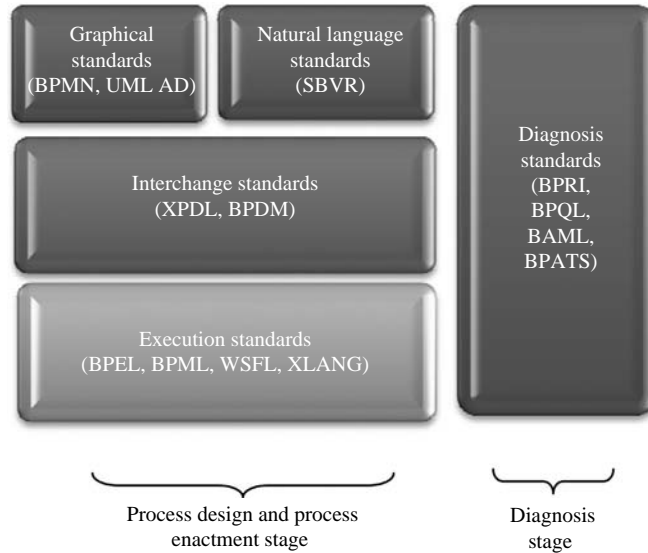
Graphical standards (BPMN, UML AD)

Natural language standards (SBVR)

Interchange standards (XPDL, BPDM)

Execution standards (BPEL, BPML, WSFL, XLANG)

Diagnosis standards (BPRI, BPQL, BAML, BPATS)

Process design and process enactment stage

Diagnosis stage